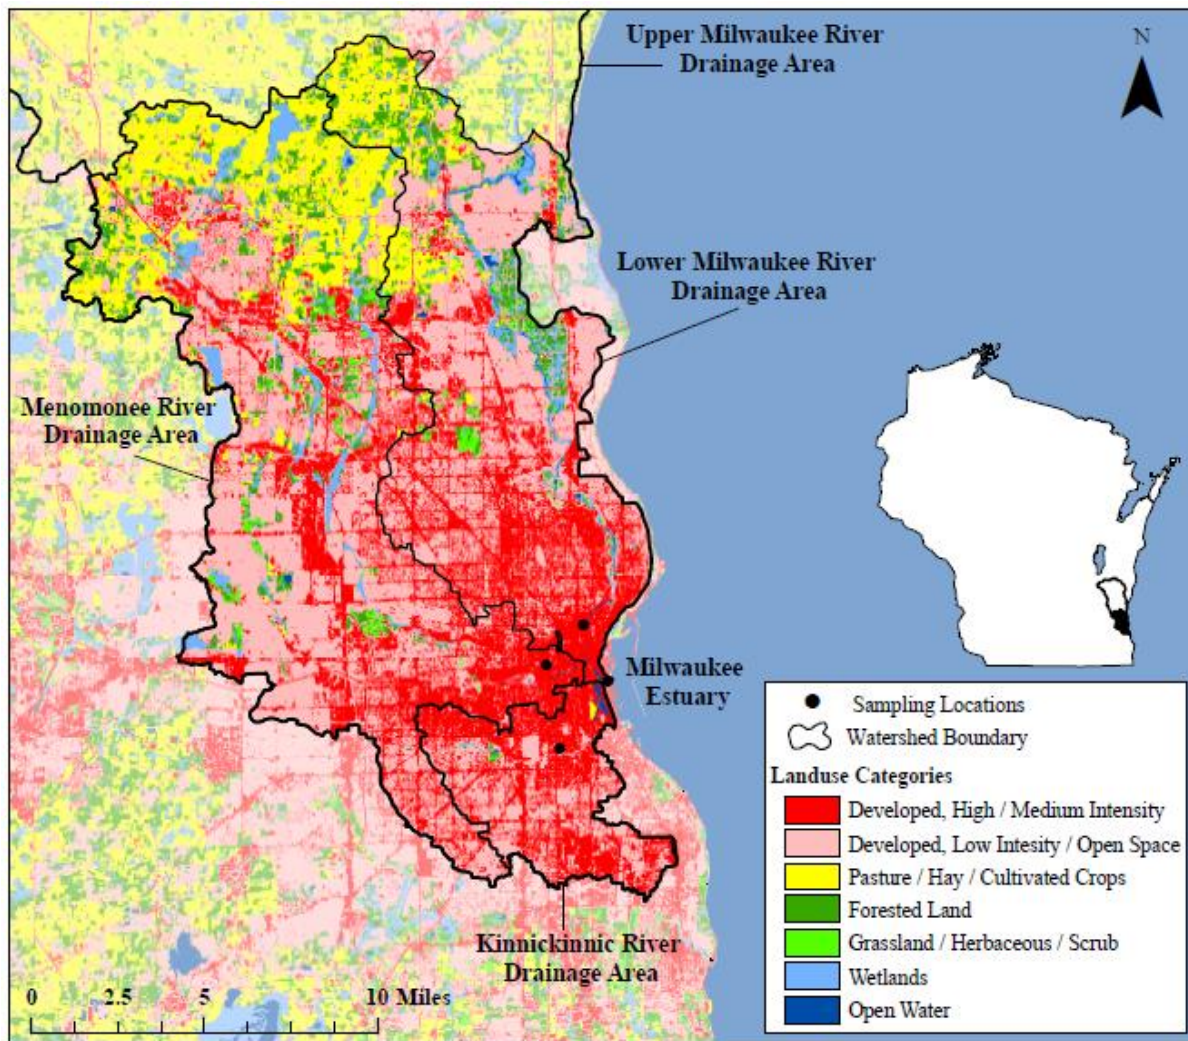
Upper Milwaukee River Drainage Area

N

Lower Milwaukee River Drainage Area

Menomonee River Drainage Area

Milwaukee Estuary

Sampling Locations
Watershed Boundary
Landuse Categories
Developed, High / Medium Intensity
Developed, Low Intesity / Open Space
Pasture / Hay / Cultivated Crops
Forested Land
Grassland / Herbaceous / Scrub
Wetlands
Open Water

Kinnickinnic River Drainage Area

0 2.5 5 10 Miles